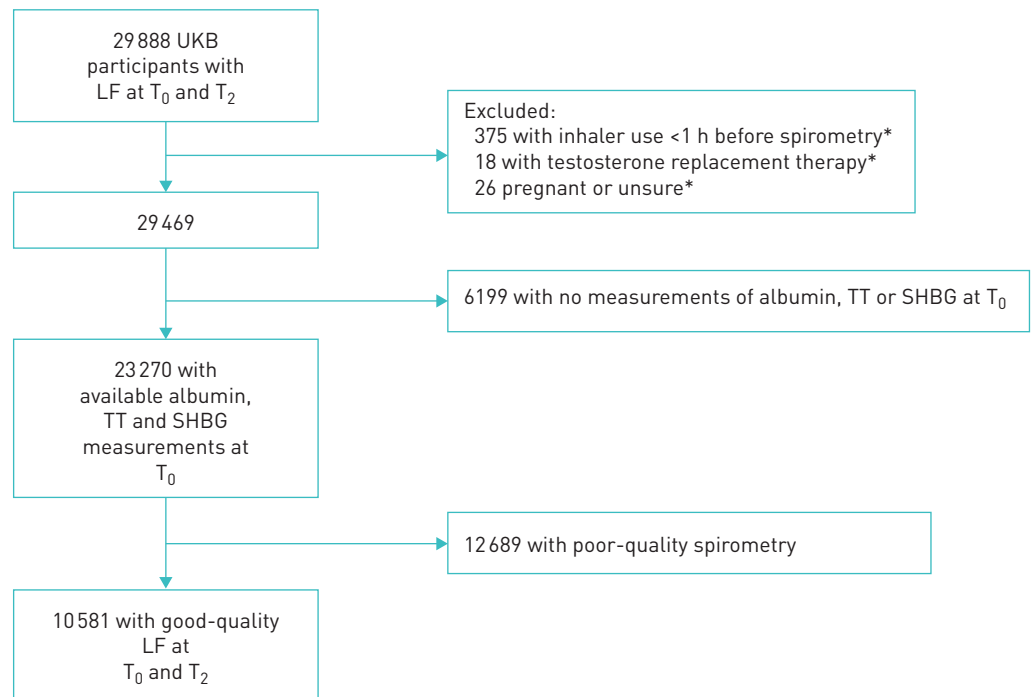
29 888 UKB participants with LF at $T_0$ and $T_2$

Excluded:
375 with inhaler use <1 h before spirometry*
18 with testosterone replacement therapy*
26 pregnant or unsure*

29 469

6199 with no measurements of albumin, TT or SHBG at $T_0$

23 270 with available albumin, TT and SHBG measurements at $T_0$

12 689 with poor-quality spirometry

10 581 with good-quality LF at $T_0$ and $T_2$